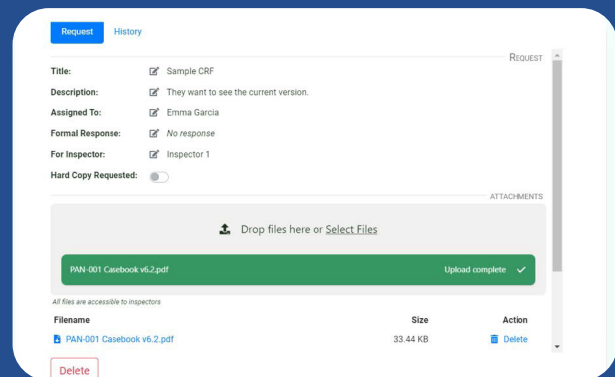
Request History

REQUEST

Title: Sample CRF

Description: They want to see the current version.

Assigned To: Emma Garcia

Formal Response: *No response*

For Inspector: Inspector 1

Hard Copy Requested:

ATTACHMENTS

Drop files here or Select Files

PAN-001 Casebook v6.2.pdf Upload complete

*All files are accessible to inspectors*

| Filename | Size | Action |
|---|---|---|
| PAN-001 Casebook v6.2.pdf | 33.44 KB | Delete |

Delete